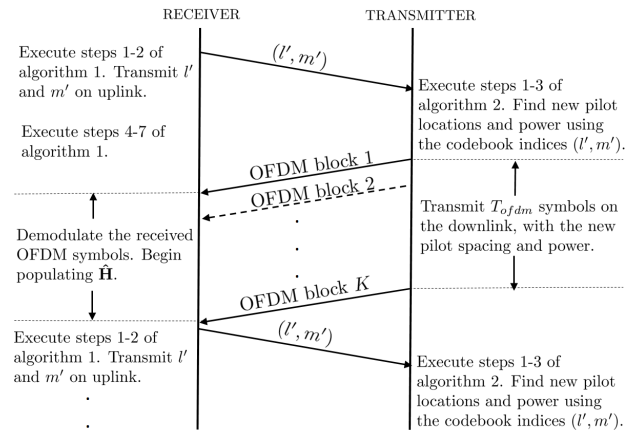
RECEIVER

TRANSMITTER

Execute steps 1-2 of algorithm 1. Transmit $l'$ and $m'$ on uplink.

$(l', m')$

Execute steps 1-3 of algorithm 2. Find new pilot locations and power using the codebook indices $(l', m')$.

Execute steps 4-7 of algorithm 1.

OFDM block 1

OFDM block 2

Transmit $T_{ofdm}$ symbols on the downlink, with the new pilot spacing and power.

Demodulate the received OFDM symbols. Begin populating $\hat{\mathbf{H}}$.

OFDM block $K$

Execute steps 1-2 of algorithm 1. Transmit $l'$ and $m'$ on uplink.

$(l', m')$

Execute steps 1-3 of algorithm 2. Find new pilot locations and power using the codebook indices $(l', m')$.